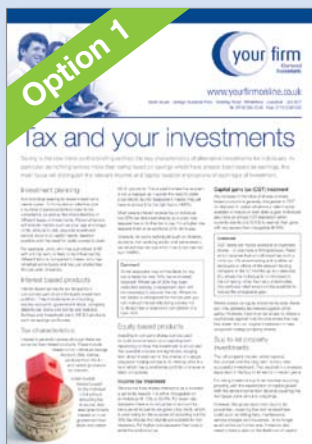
Option 1

your firm
Chartered Accountants

www.yourfirmonline.co.uk

Tax and your investments

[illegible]

Investment planning

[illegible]

Interest based products

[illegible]

Tax characteristics

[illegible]

Comment

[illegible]

Equity based products

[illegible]

Income tax treatment

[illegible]

Capital gains tax (CGT) treatment

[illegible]

Comment

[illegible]

Tax on property investments

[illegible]